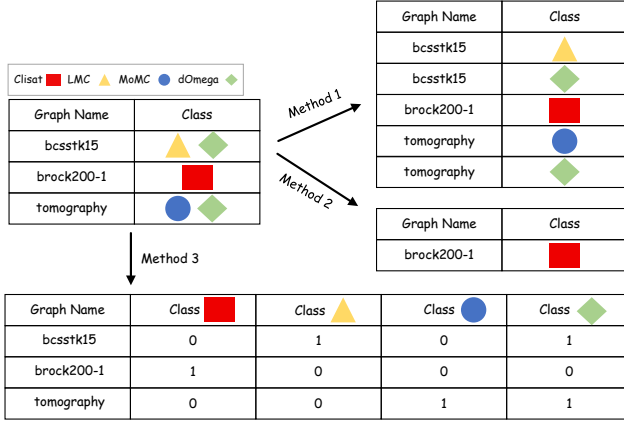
Clisat LMC MoMC dOmega

| Graph Name | Class |
|---|---|
| bcsstk15 | |
| brock200-1 | |
| tomography | |

Method 1

| Graph Name | Class |
|---|---|
| bcsstk15 | |
| bcsstk15 | |
| brock200-1 | |
| tomography | |
| tomography | |

Method 2

| Graph Name | Class |
|---|---|
| brock200-1 | |

Method 3

| Graph Name | Class | Class | Class | Class |
|---|---|---|---|---|
| bcsstk15 | 0 | 1 | 0 | 1 |
| brock200-1 | 1 | 0 | 0 | 0 |
| tomography | 0 | 0 | 1 | 1 |